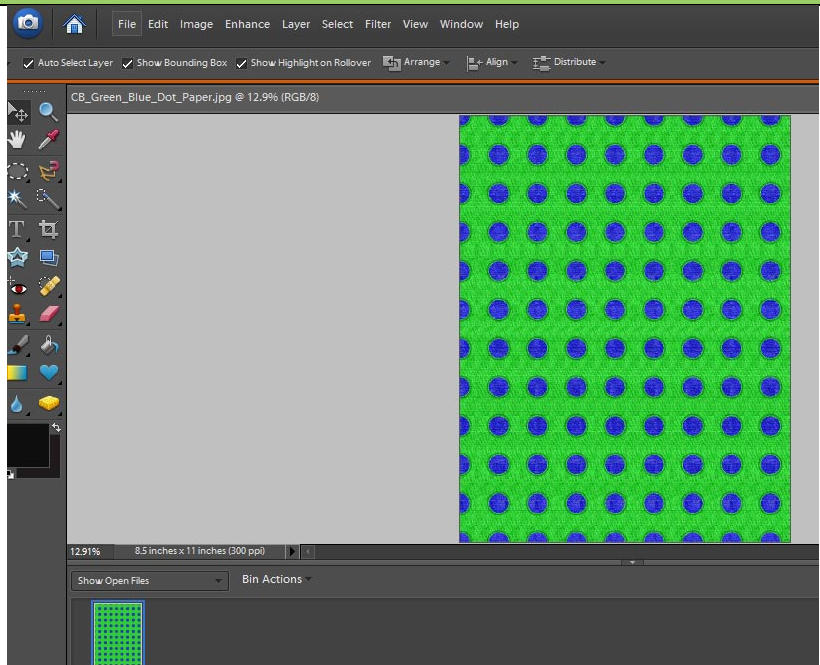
File Edit Image Enhance Layer Select Filter View Window Help

Auto Select Layer Show Bounding Box Show Highlight on Rollover Arrange Align Distribute

CB_Green_Blue_Dot_Paper.jpg @ 12.9% (RGB/8)

12.91% 8.5 inches x 11 inches (300 ppi)

Show Open Files Bin Actions